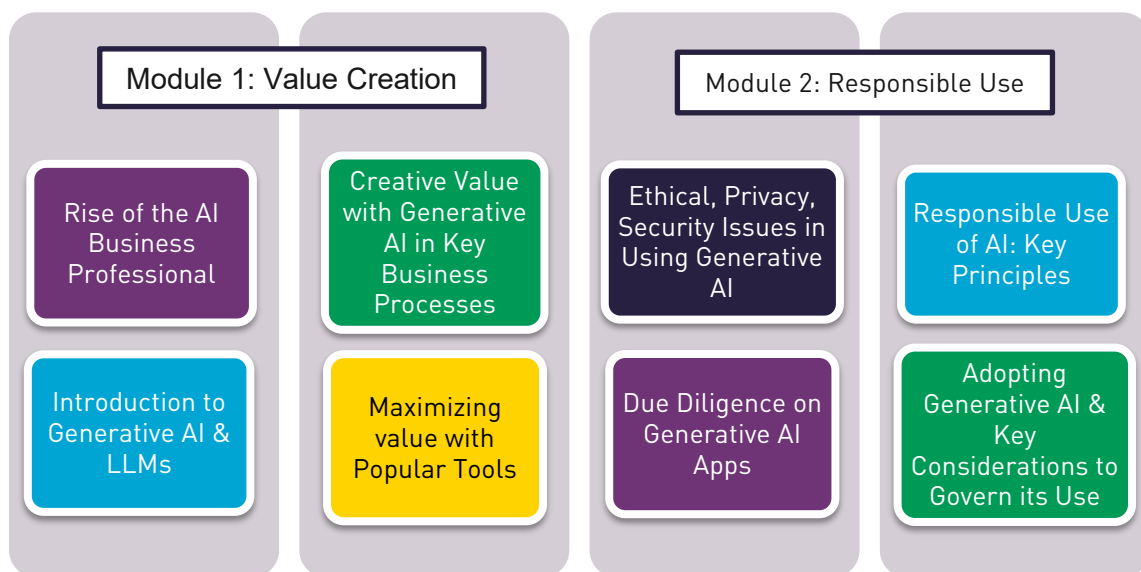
Module 1: Value Creation

Rise of the AI Business Professional

Introduction to Generative AI & LLMs

Creative Value with Generative AI in Key Business Processes

Maximizing value with Popular Tools

Module 2: Responsible Use

Ethical, Privacy, Security Issues in Using Generative AI

Due Diligence on Generative AI Apps

Responsible Use of AI: Key Principles

Adopting Generative AI & Key Considerations to Govern its Use